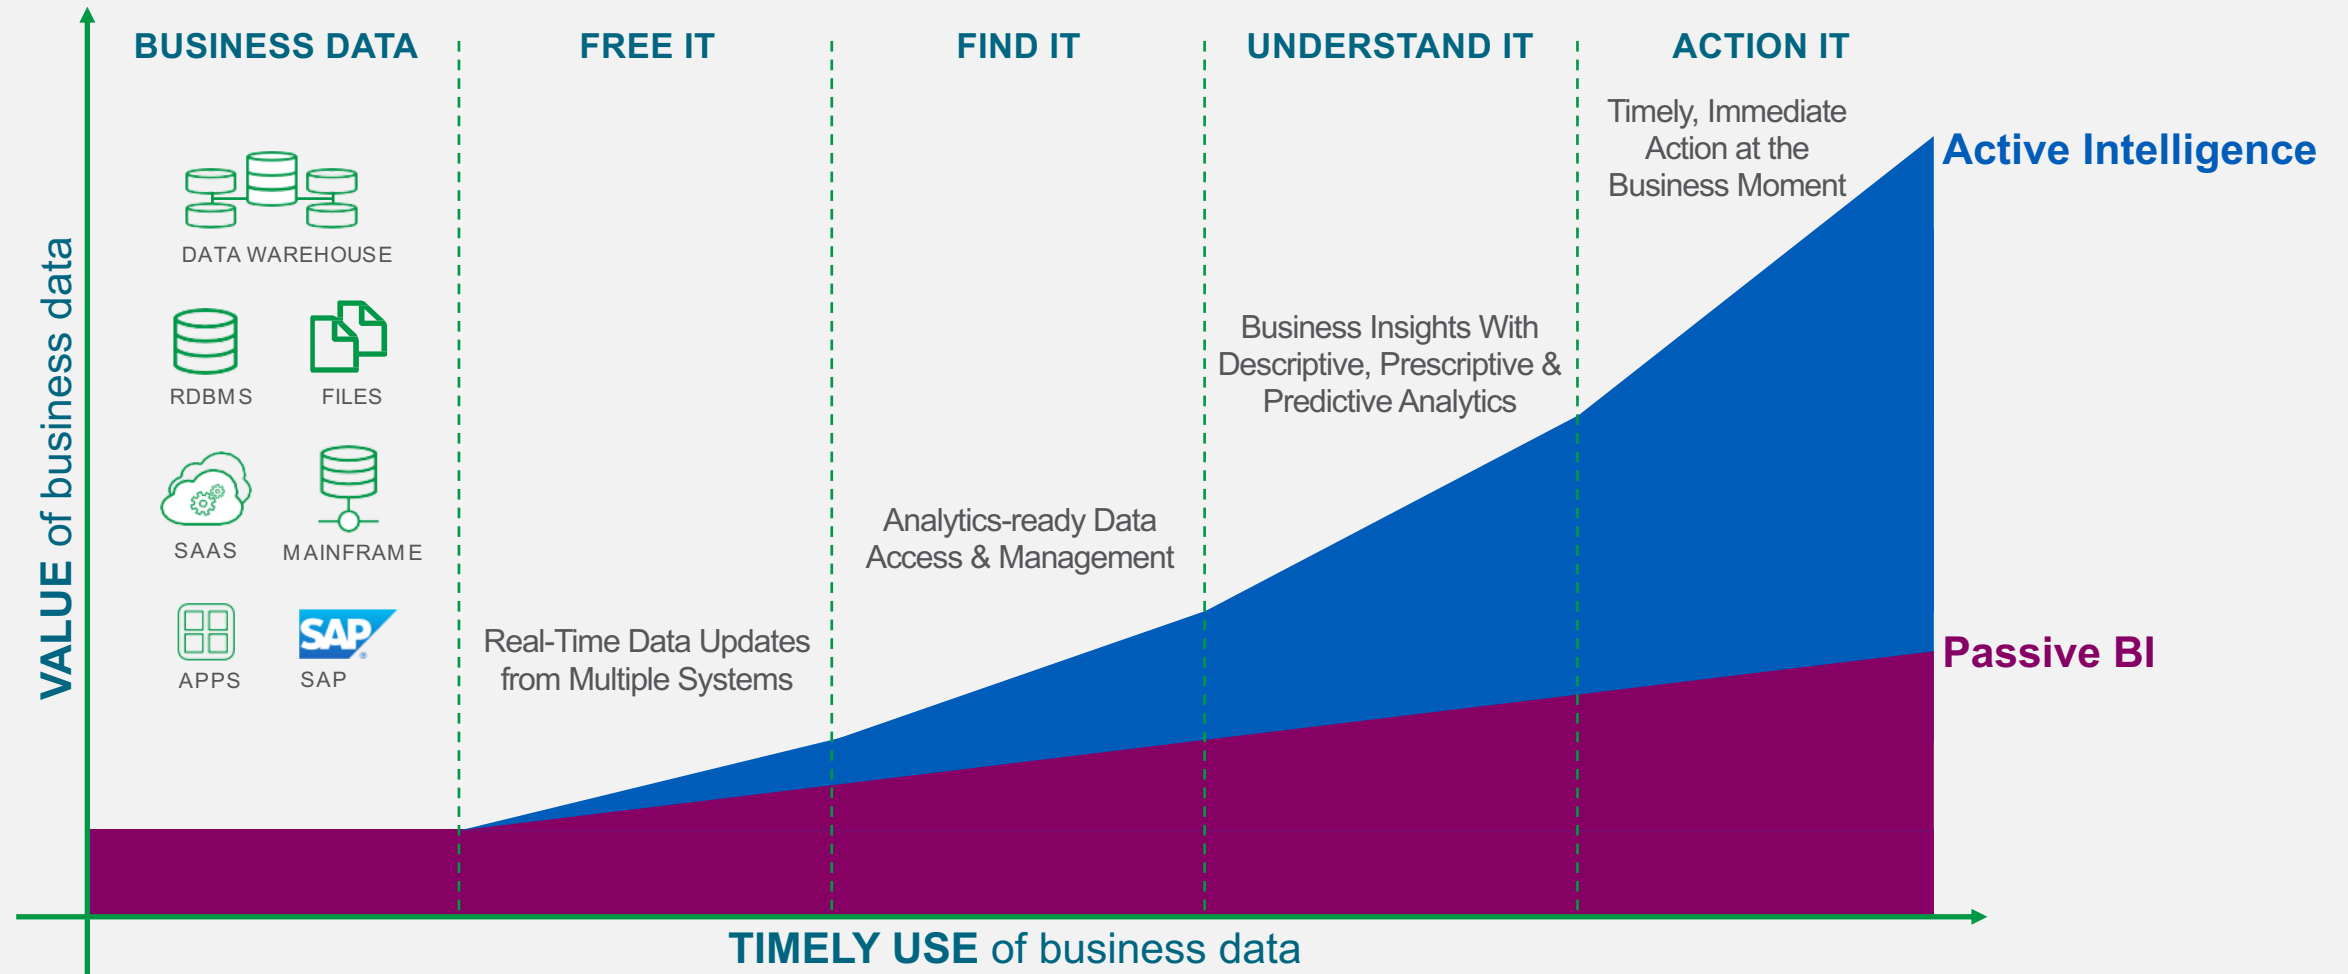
BUSINESS DATA

FREE IT

FIND IT

UNDERSTAND IT

ACTION IT

VALUE of business data

DATA WAREHOUSE

RDBMS

FILES

SAAS

MAINFRAME

APPS

SAP

SAP

Real-Time Data Updates from Multiple Systems

Analytics-ready Data Access & Management

Business Insights With Descriptive, Prescriptive & Predictive Analytics

Timely, Immediate Action at the Business Moment

Active Intelligence

Passive BI

TIMELY USE of business data